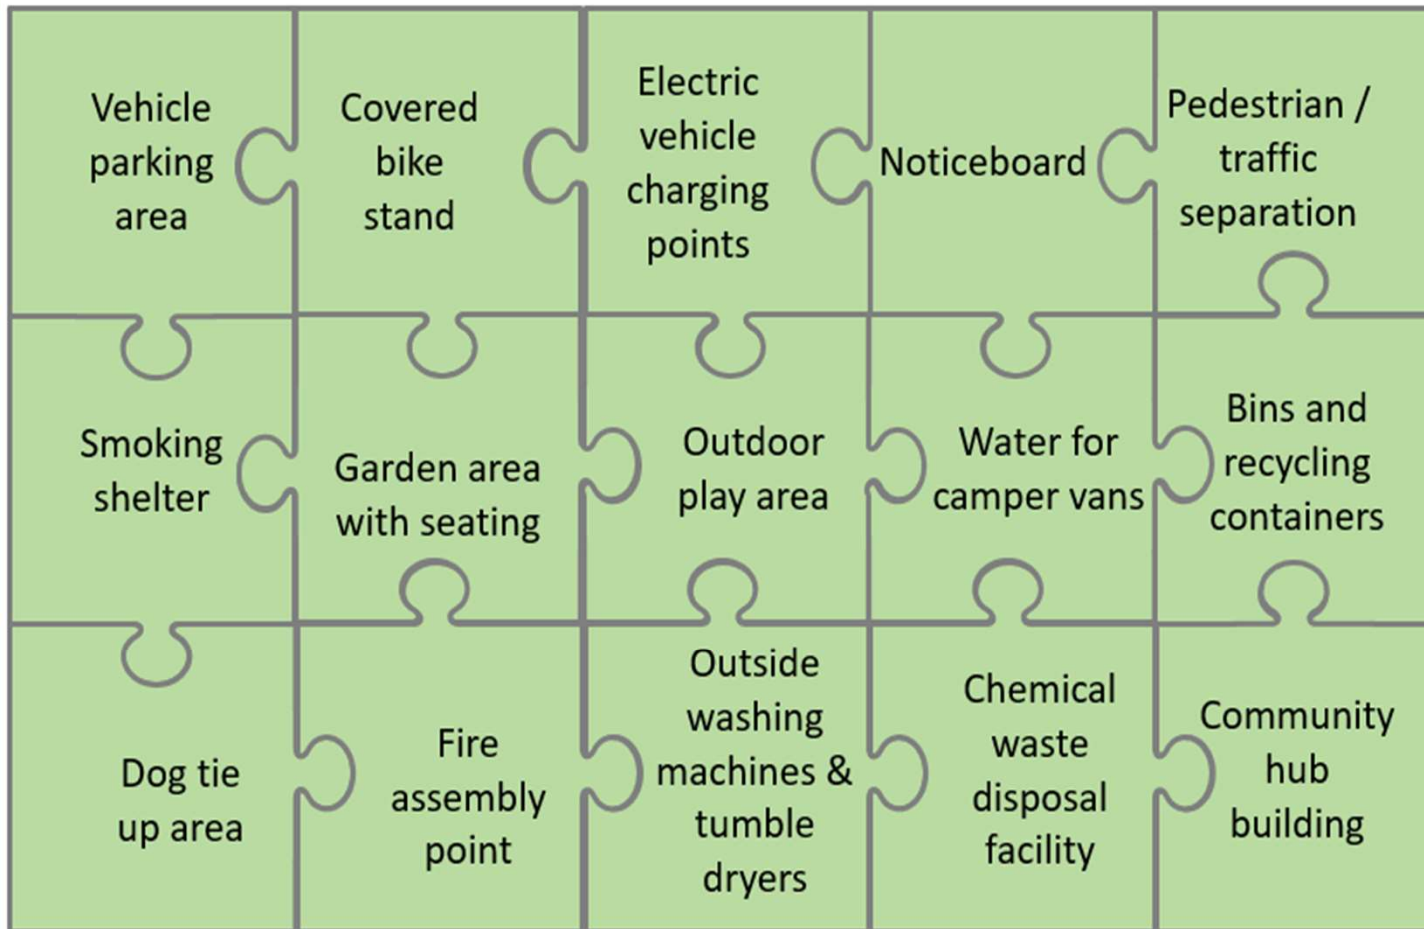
Vehicle parking area

Covered bike stand

Electric vehicle charging points

Noticeboard

Pedestrian / traffic separation

Smoking shelter

Garden area with seating

Outdoor play area

Water for camper vans

Bins and recycling containers

Dog tie up area

Fire assembly point

Outside washing machines & tumble dryers

Chemical waste disposal facility

Community hub building